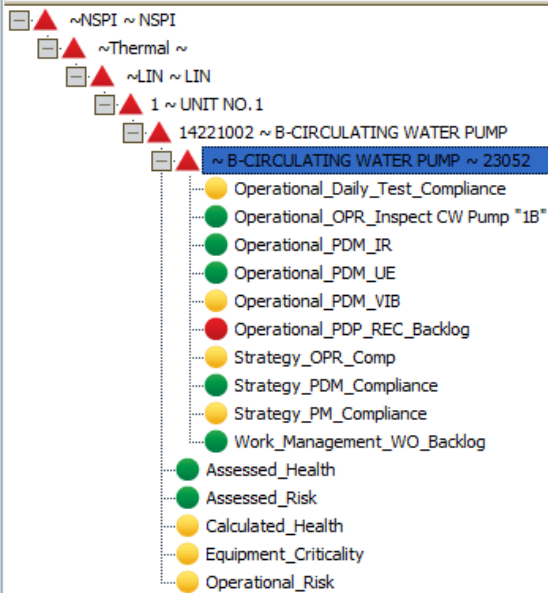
~NSPI ~ NSPI
~Thermal ~
~LIN ~ LIN
1 ~ UNIT NO. 1
14221002 ~ B-CIRCULATING WATER PUMP
~ B-CIRCULATING WATER PUMP ~ 23052
Operational_Daily_Test_Compliance
Operational_OPR_Inspect CW Pump "1B"
Operational_PDM_IR
Operational_PDM_UE
Operational_PDM_VIB
Operational_PDP_REC_Backlog
Strategy_OPR_Comp
Strategy_PDM_Compliance
Strategy_PM_Compliance
Work_Management_WO_Backlog
Assessed_Health
Assessed_Risk
Calculated_Health
Equipment_Criticality
Operational_Risk